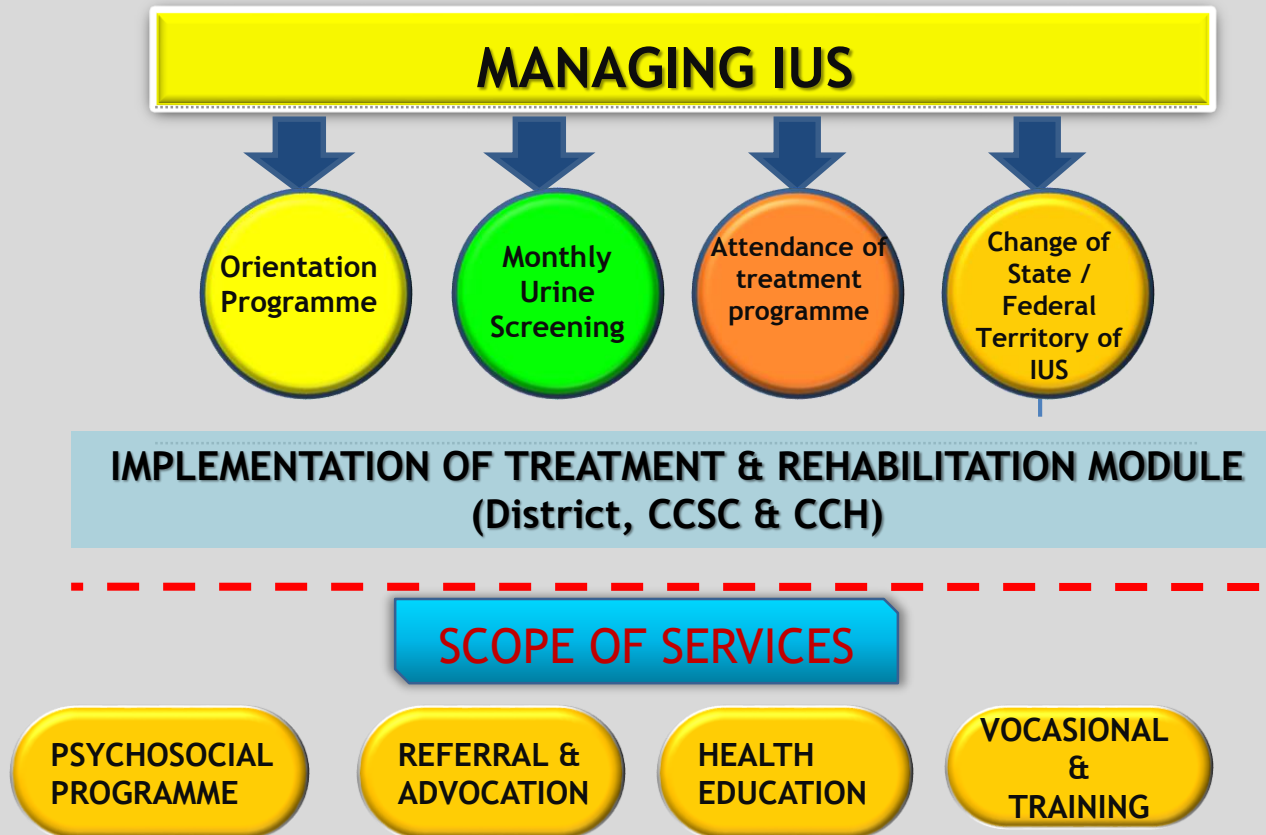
MANAGING IUS

Orientation Programme

Monthly Urine Screening

Attendance of treatment programme

Change of State / Federal Territory of IUS

IMPLEMENTATION OF TREATMENT & REHABILITATION MODULE (District, CCSC & CCH)

SCOPE OF SERVICES

PSYCHOSOCIAL PROGRAMME

REFERRAL & ADVOCATION

HEALTH EDUCATION

VOCASIONAL & TRAINING